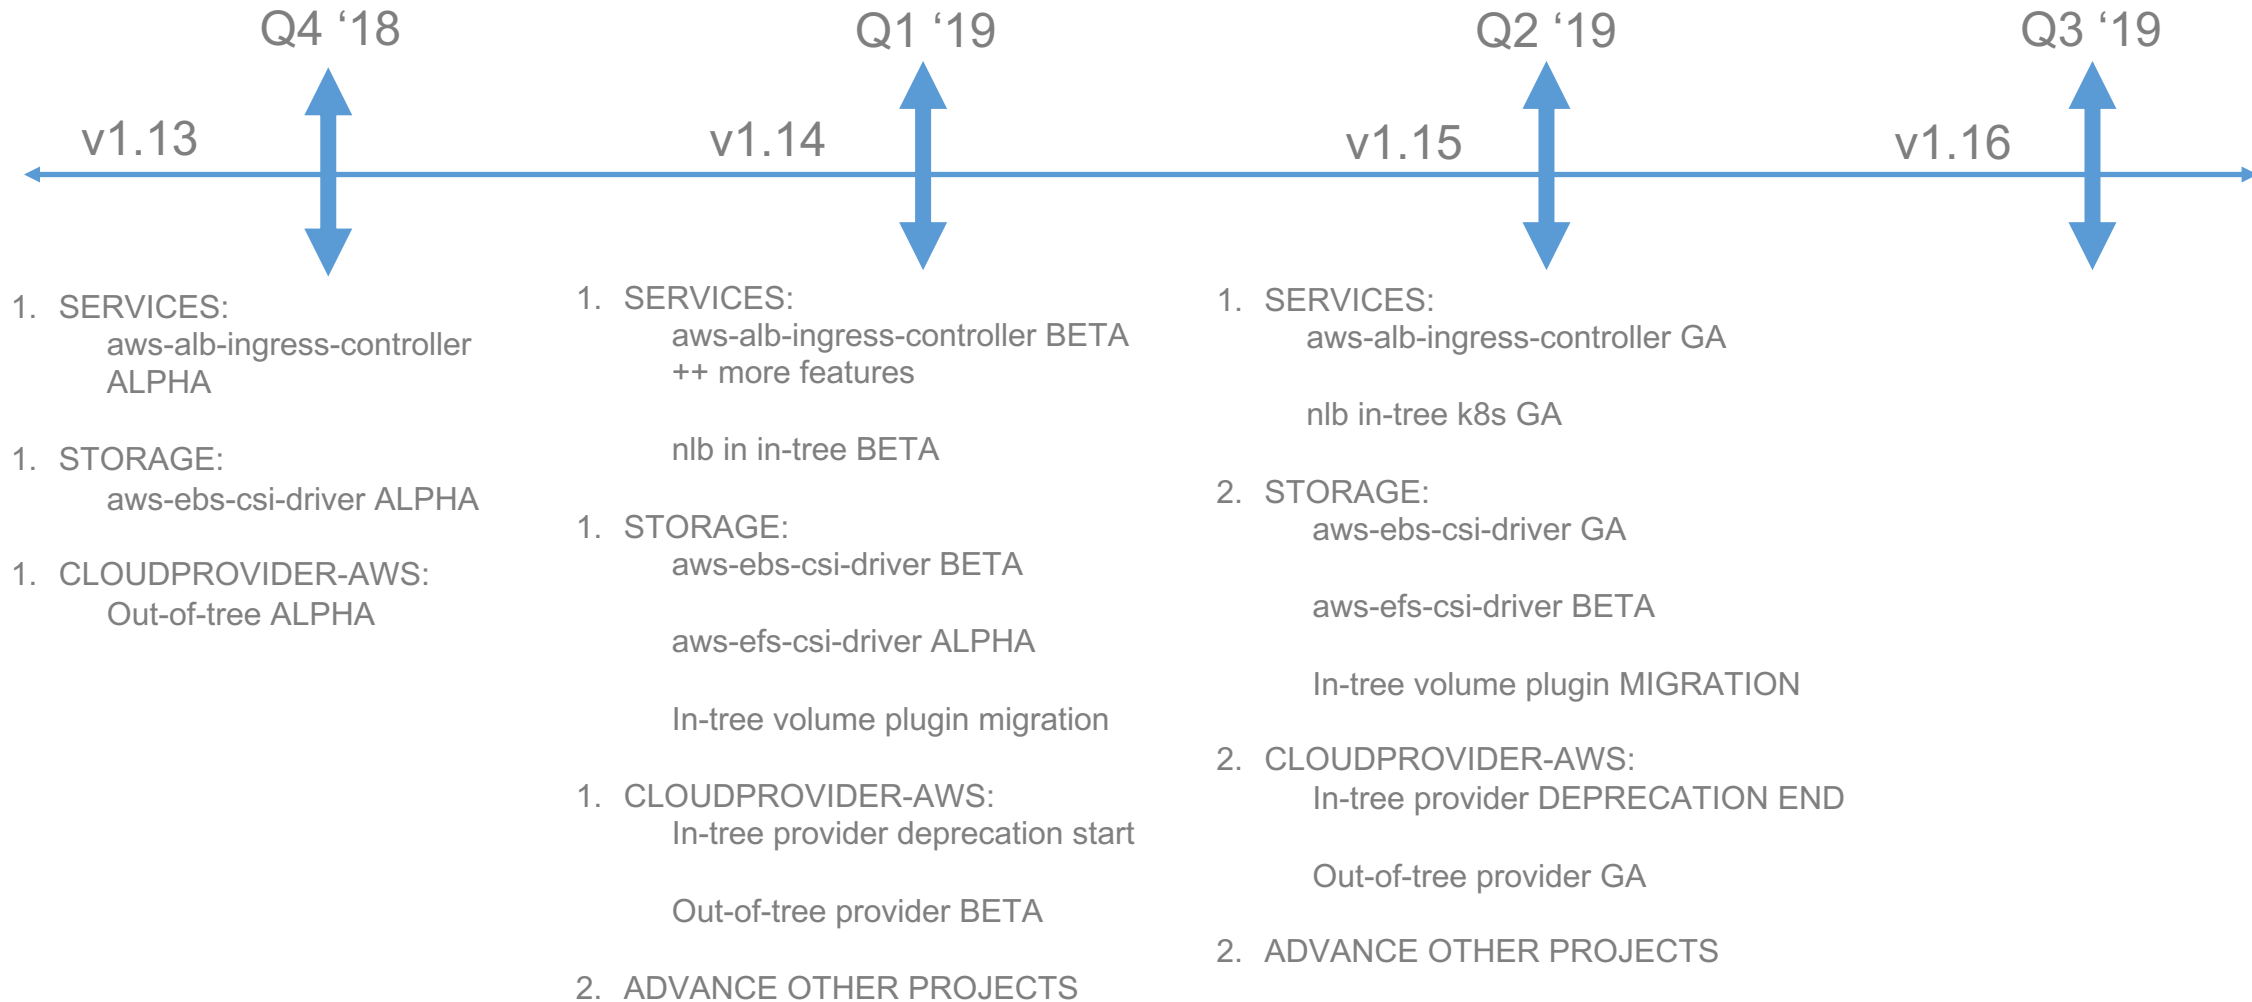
Q4 ‘18

Q1 ‘19

Q2 ‘19

Q3 ‘19

v1.13

v1.14

v1.15

v1.16

1. SERVICES:
aws-alb-ingress-controller ALPHA

1. STORAGE:
aws-ebs-csi-driver ALPHA

1. CLOUDPROVIDER-AWS:
Out-of-tree ALPHA

1. SERVICES:
aws-alb-ingress-controller BETA
++ more features

nlb in in-tree BETA

1. STORAGE:
aws-ebs-csi-driver BETA

aws-efs-csi-driver ALPHA

In-tree volume plugin migration

1. CLOUDPROVIDER-AWS:
In-tree provider deprecation start

Out-of-tree provider BETA

2. ADVANCE OTHER PROJECTS

1. SERVICES:
aws-alb-ingress-controller GA

nlb in-tree k8s GA

2. STORAGE:
aws-ebs-csi-driver GA

aws-efs-csi-driver BETA

In-tree volume plugin MIGRATION

2. CLOUDPROVIDER-AWS:
In-tree provider DEPRECATION END

Out-of-tree provider GA

2. ADVANCE OTHER PROJECTS